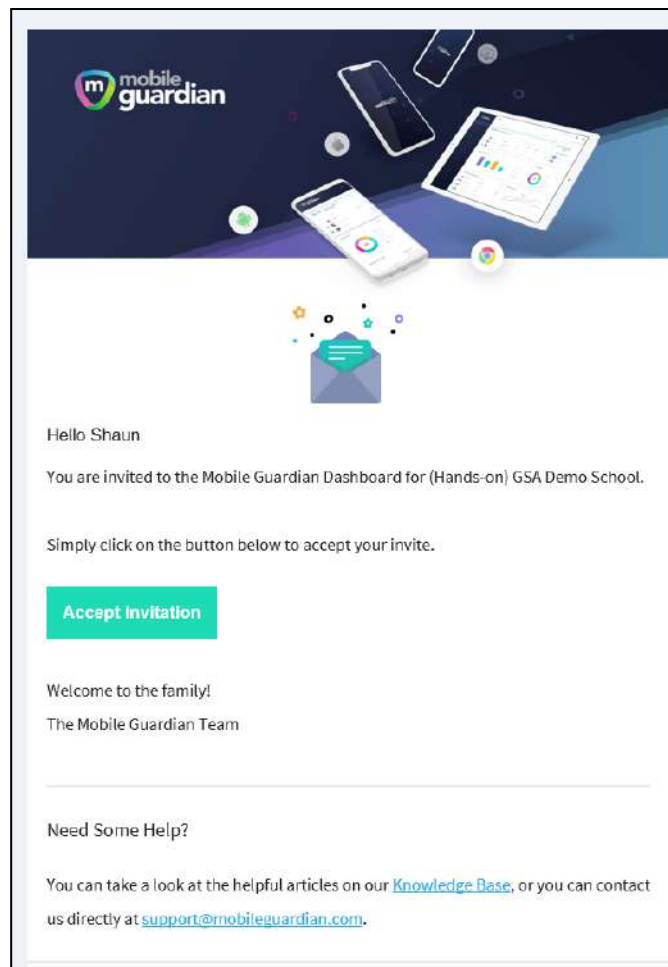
mobile guardian

Hello Shaun

You are invited to the Mobile Guardian Dashboard for (Hands-on) GSA Demo School.

Simply click on the button below to accept your invite.

Accept Invitation

Welcome to the family!
The Mobile Guardian Team

Need Some Help?

You can take a look at the helpful articles on our Knowledge Base, or you can contact us directly at support@mobileguardian.com.